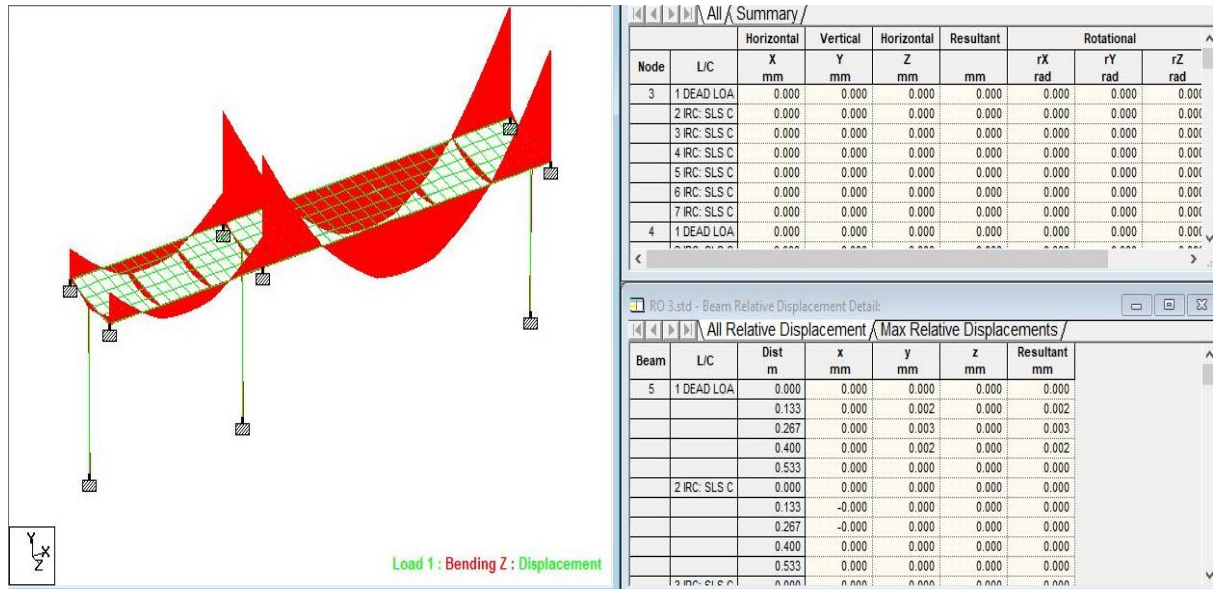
Y
X
Z

Load 1 : Bending Z : Displacement

All / Summary /

| Node | L/C | Horizontal X mm | Vertical Y mm | Horizontal Z mm | Resultant mm | Rotational rX rad | rY rad | rZ rad |
|---|---|---|---|---|---|---|---|---|
| 3 | 1 DEAD LOA | 0.000 | 0.000 | 0.000 | 0.000 | 0.000 | 0.000 | 0.00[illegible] |
| | 2 IRC: SLS C | 0.000 | 0.000 | 0.000 | 0.000 | 0.000 | 0.000 | 0.00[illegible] |
| | 3 IRC: SLS C | 0.000 | 0.000 | 0.000 | 0.000 | 0.000 | 0.000 | 0.00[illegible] |
| | 4 IRC: SLS C | 0.000 | 0.000 | 0.000 | 0.000 | 0.000 | 0.000 | 0.00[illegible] |
| | 5 IRC: SLS C | 0.000 | 0.000 | 0.000 | 0.000 | 0.000 | 0.000 | 0.00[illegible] |
| | 6 IRC: SLS C | 0.000 | 0.000 | 0.000 | 0.000 | 0.000 | 0.000 | 0.00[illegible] |
| | 7 IRC: SLS C | 0.000 | 0.000 | 0.000 | 0.000 | 0.000 | 0.000 | 0.00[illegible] |
| 4 | 1 DEAD LOA | 0.000 | 0.000 | 0.000 | 0.000 | 0.000 | 0.000 | 0.00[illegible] |

RO 3.std - Beam Relative Displacement Detail:

All Relative Displacement / Max Relative Displacements /

| Beam | L/C | Dist m | x mm | y mm | z mm | Resultant mm |
|---|---|---|---|---|---|---|
| 5 | 1 DEAD LOA | 0.000 | 0.000 | 0.000 | 0.000 | 0.000 |
| | | 0.133 | 0.000 | 0.002 | 0.000 | 0.002 |
| | | 0.267 | 0.000 | 0.003 | 0.000 | 0.003 |
| | | 0.400 | 0.000 | 0.002 | 0.000 | 0.002 |
| | | 0.533 | 0.000 | 0.000 | 0.000 | 0.000 |
| | 2 IRC: SLS C | 0.000 | 0.000 | 0.000 | 0.000 | 0.000 |
| | | 0.133 | -0.000 | 0.000 | 0.000 | 0.000 |
| | | 0.267 | -0.000 | 0.000 | 0.000 | 0.000 |
| | | 0.400 | 0.000 | 0.000 | 0.000 | 0.000 |
| | | 0.533 | 0.000 | 0.000 | 0.000 | 0.000 |
| | 3 IRC: SLS C | 0.000 | 0.000 | 0.000 | 0.000 | 0.000 |